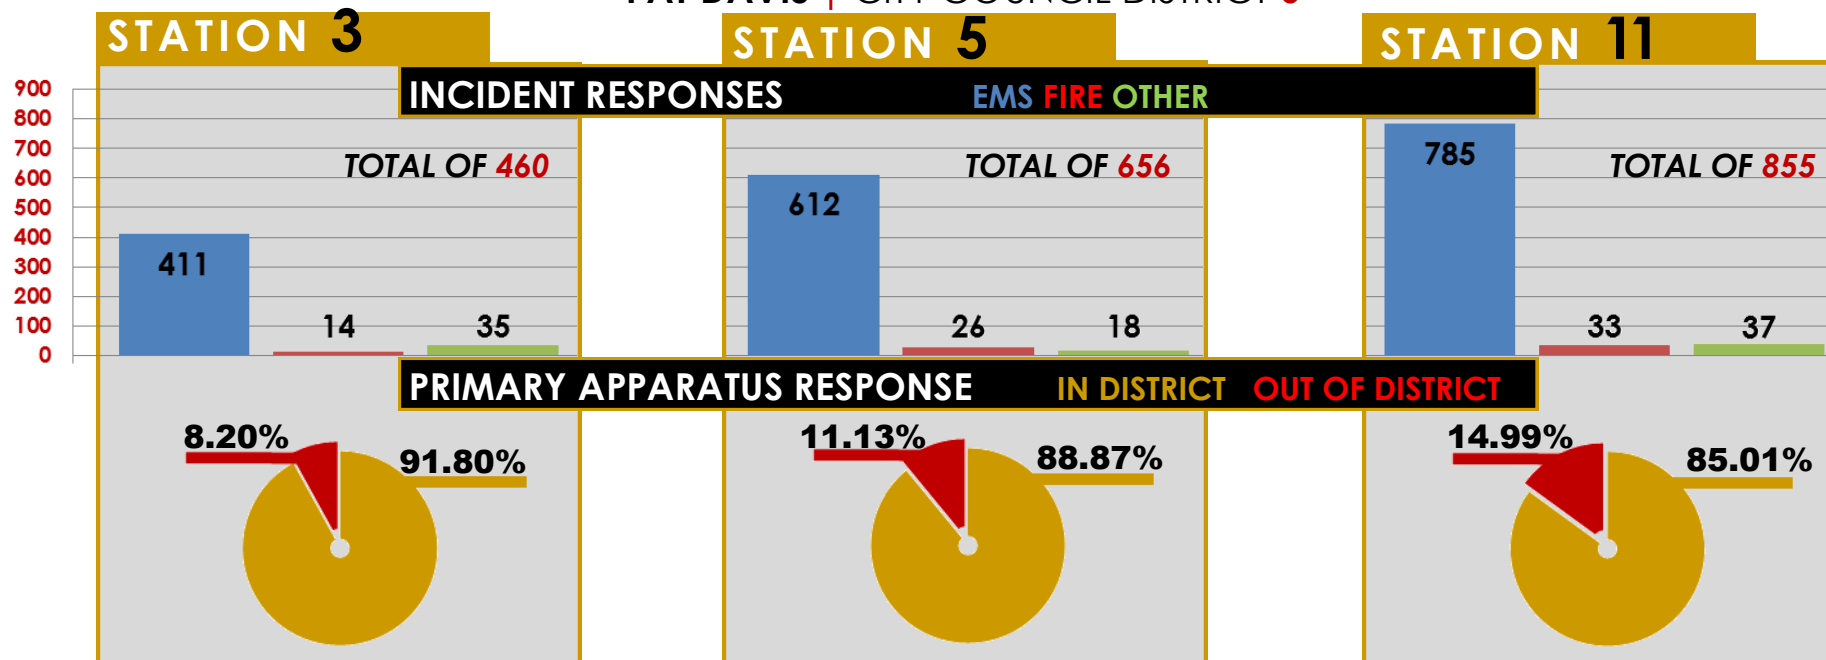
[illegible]

STATION 3

STATION 5

STATION 11

900
800
700
600
500
400
300
200
100
0

INCIDENT RESPONSES EMS FIRE OTHER

TOTAL OF 460

411 14 35

TOTAL OF 656

612 26 18

785

TOTAL OF 855

33 37

PRIMARY APPARATUS RESPONSE IN DISTRICT OUT OF DISTRICT

8.20%
91.80%

11.13%
88.87%

14.99%
85.01%